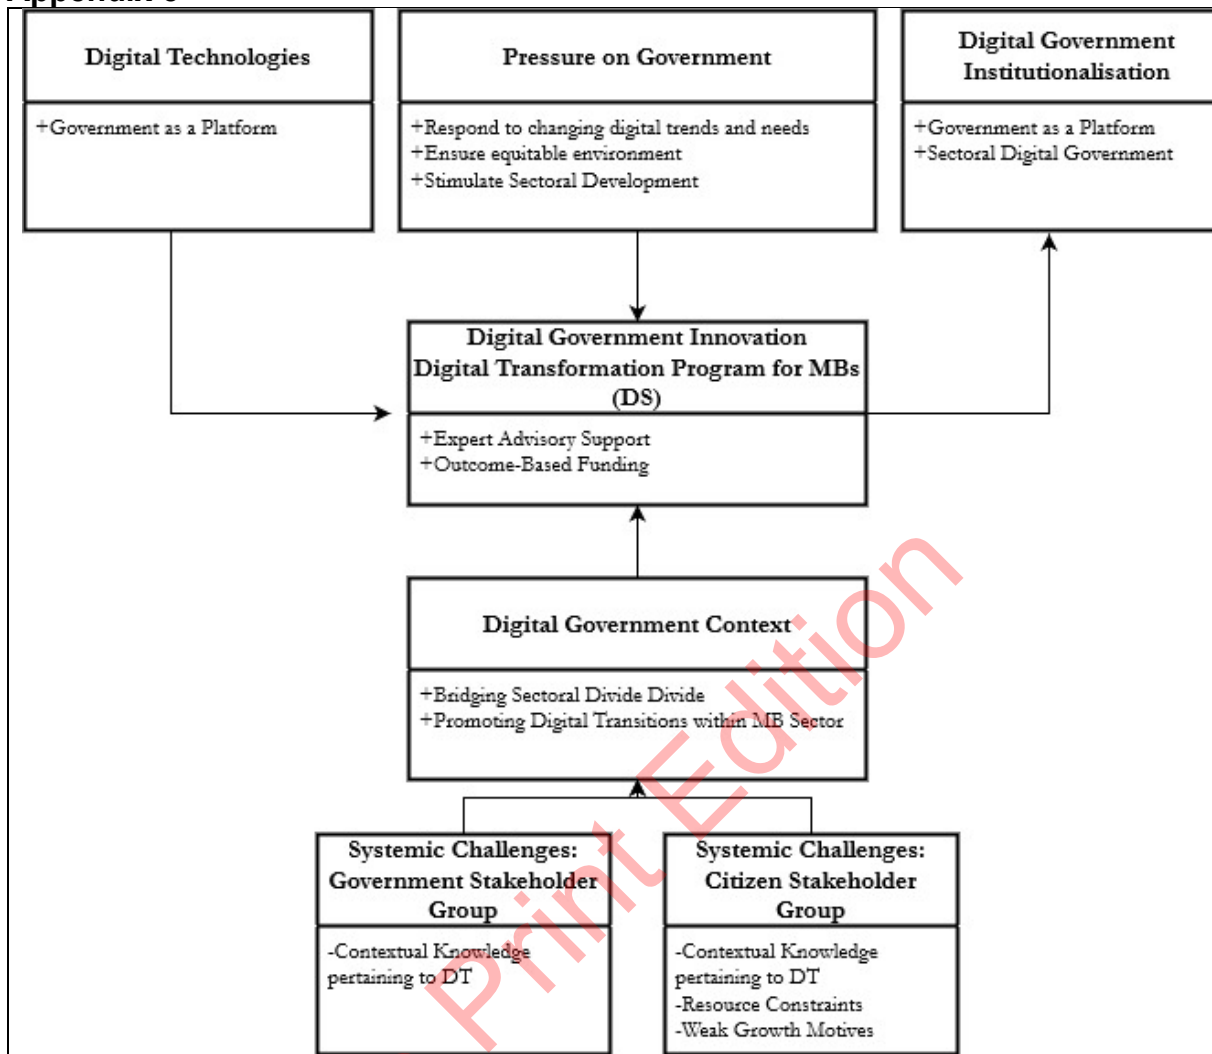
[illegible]

Digital Technologies

+Government as a Platform

Pressure on Government

+Respond to changing digital trends and needs
+Ensure equitable environment
+Stimulate Sectoral Development

Digital Government Institutionalisation

+Government as a Platform
+Sectoral Digital Government

Digital Government Innovation Digital Transformation Program for MBs (DS)

+Expert Advisory Support
+Outcome-Based Funding

Digital Government Context

+Bridging Sectoral Divide Divide
+Promoting Digital Transitions within MB Sector

Systemic Challenges: Government Stakeholder Group

-Contextual Knowledge pertaining to DT

Systemic Challenges: Citizen Stakeholder Group

-Contextual Knowledge pertaining to DT
-Resource Constraints
-Weak Growth Motives

Print Edition